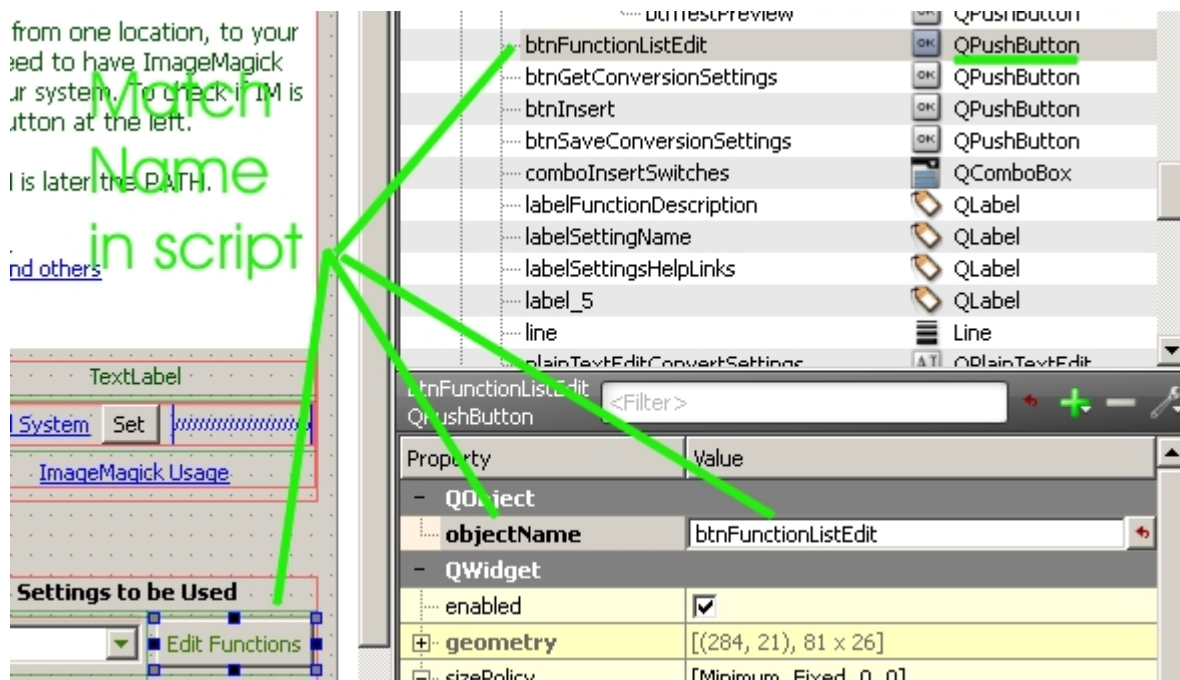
from one location, to your
eed to have ImageMagick
ur system. To check if IM is
utton at the left.

l is later the PATH.

nd others

Match
Name
in script

TextLabel
l System Set
ImageMagick Usage

Settings to be Used
Edit Functions

btnTestPreview QPushButton
btnFunctionListEdit QPushButton
btnGetConversionSettings QPushButton
btnInsert QPushButton
btnSaveConversionSettings QPushButton
comboInsertSwitches QComboBox
labelFunctionDescription QLabel
labelSettingName QLabel
labelSettingsHelpLinks QLabel
label_5 QLabel
line Line
plainTextEditConvertSettings QPlainTextEdit

btnFunctionListEdit
QPushButton
<Filter>

| Property | Value |
|---|---|
| QObject | |
| objectName | btnFunctionListEdit |
| QWidget | |
| enabled | ☑ |
| geometry | [(284, 21), 81 x 26] |
| sizePolicy | [Minimum, Fixed, 0, 0] |